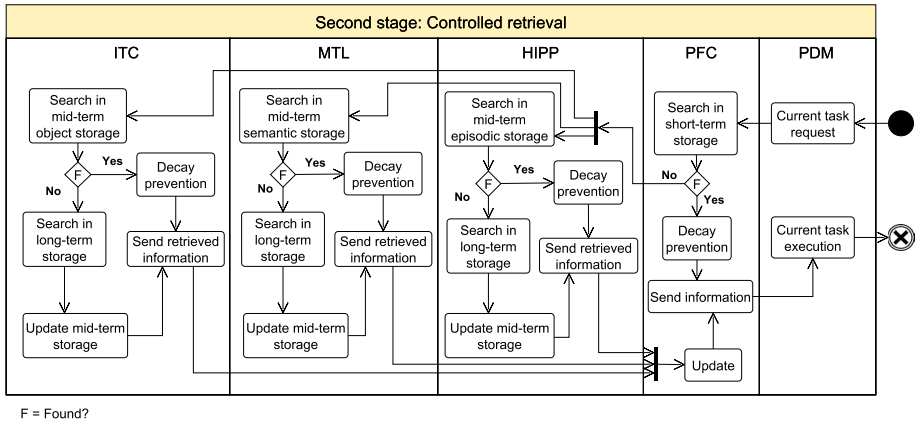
Second stage: Controlled retrieval

ITC

Search in mid-term object storage

F

Yes

No

Decay prevention

Search in long-term storage

Send retrieved information

Update mid-term storage

MTL

Search in mid-term semantic storage

F

Yes

No

Decay prevention

Search in long-term storage

Send retrieved information

Update mid-term storage

HIPP

Search in mid-term episodic storage

F

Yes

No

Decay prevention

Search in long-term storage

Send retrieved information

Update mid-term storage

PFC

Search in short-term storage

No

F

Yes

Decay prevention

Send information

Update

PDM

Current task request

Current task execution

F = Found?